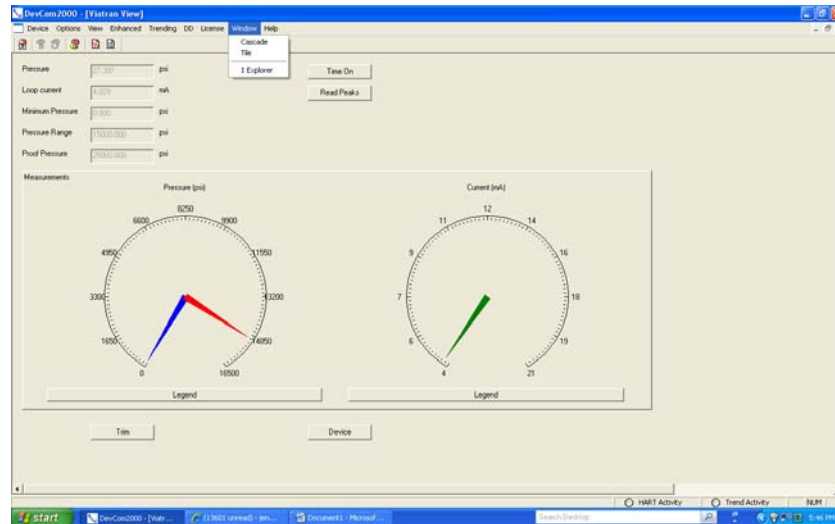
DevCom2000 - [Viatran View]

Device Options View Enhanced Trending DD License Window Help

Cascade
Tile
1 Explorer

Pressure 27.397 psi
Loop current 4.029 mA
Minimum Pressure 0.000 psi
Pressure Range 15000.000 psi
Proof Pressure 25000.000 psi

Time On
Read Peaks

Measurements

Pressure (psi)

0 1650 3300 4950 6600 8250 9900 11550 13200 14850 16500

Legend

Current (mA)

4 6 7 9 11 12 14 16 18 19 21

Legend

Trim

Device

HART Activity
Trend Activity
NUM

start
DevCom2000 - [Viatr...
(13601 unread) - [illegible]
Document1 - Microsof...
Search Desktop